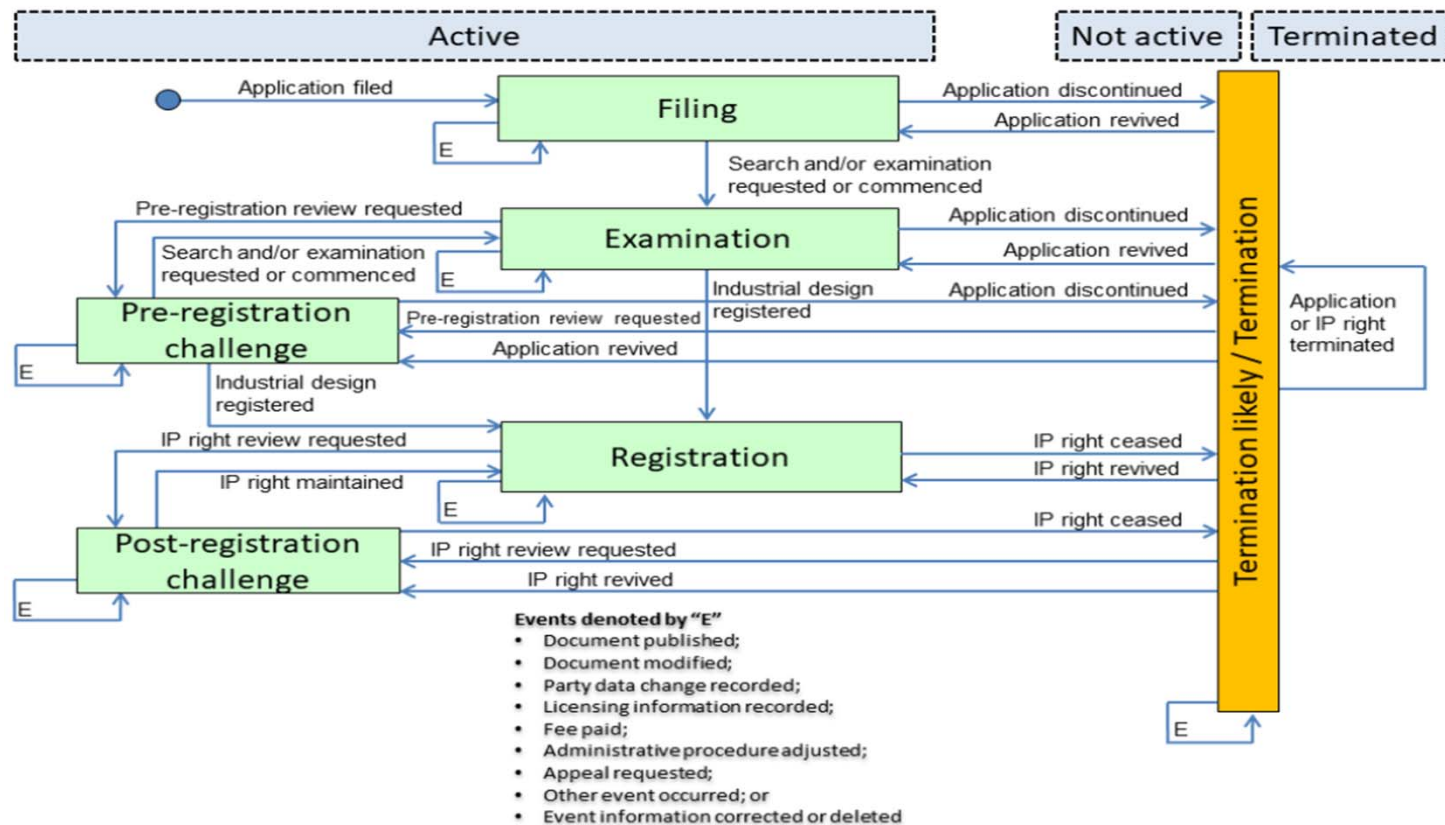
Active

Not active

Terminated

Application filed

Filing

E

Application discontinued

Application revived

Search and/or examination requested or commenced

Pre-registration review requested

Examination

Search and/or examination requested or commenced

E

Application discontinued

Application revived

Industrial design registered

Application discontinued

Pre-registration challenge

Pre-registration review requested

Application revived

E

Industrial design registered

Termination likely / Termination

Application or IP right terminated

IP right review requested

Registration

IP right ceased

IP right revived

IP right maintained

E

IP right ceased

Post-registration challenge

IP right review requested

IP right revived

E

Events denoted by "E"
• Document published;
• Document modified;
• Party data change recorded;
• Licensing information recorded;
• Fee paid;
• Administrative procedure adjusted;
• Appeal requested;
• Other event occurred; or
• Event information corrected or deleted

E